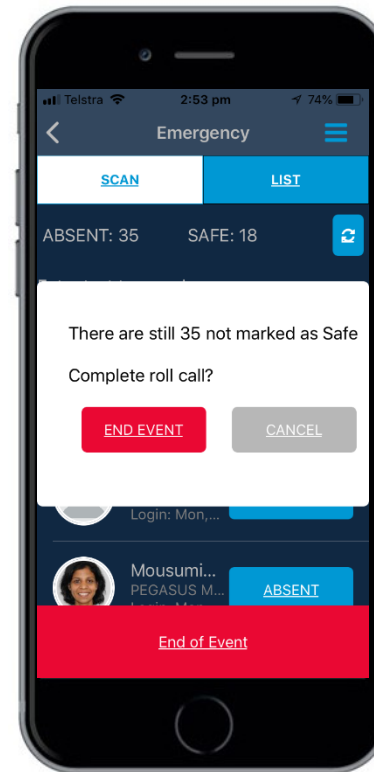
Telstra 2:53 pm 74%

Emergency

SCAN

LIST

ABSENT: 35

SAFE: 18

There are still 35 not marked as Safe

Complete roll call?

END EVENT

CANCEL

Login: Mon,...

Mousumi...
PEGASUS M...

ABSENT

End of Event